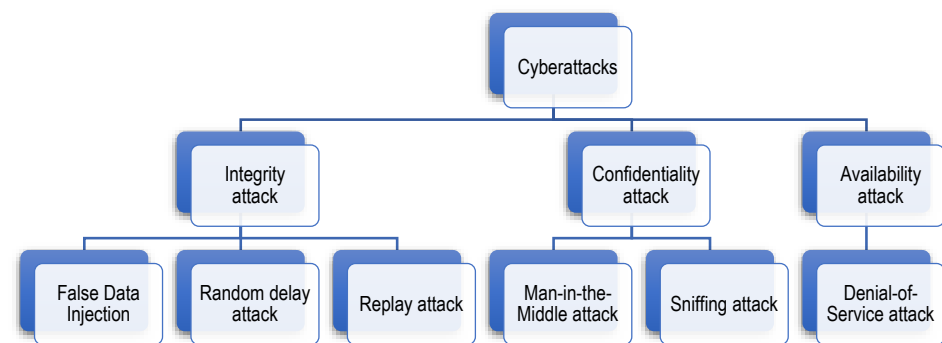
Cyberattacks

Integrity attack

Confidentiality attack

Availability attack

False Data Injection

Random delay attack

Replay attack

Man-in-the-Middle attack

Sniffing attack

Denial-of-Service attack